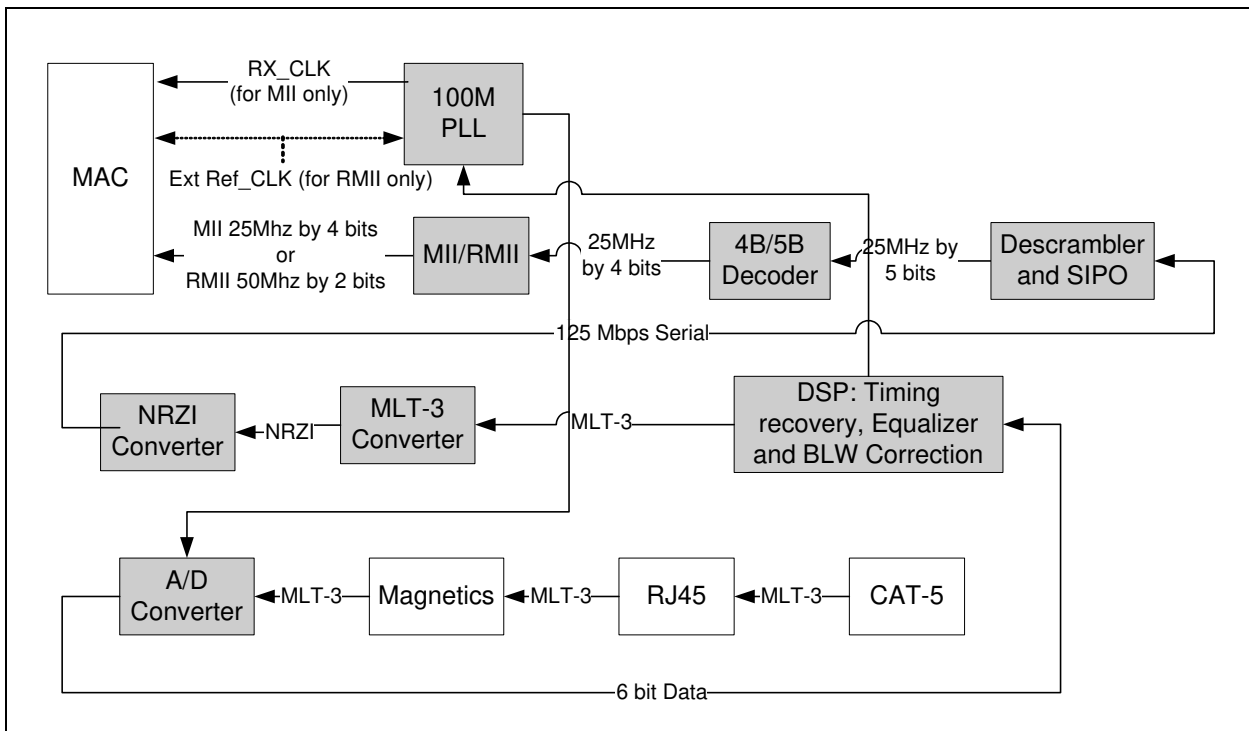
MAC

RX_CLK
(for MII only)

100M
PLL

Ext Ref_CLK (for RMII only)

MII 25Mhz by 4 bits
or
RMII 50Mhz by 2 bits

MII/RMII

25MHz
by 4 bits

4B/5B
Decoder

25MHz by
5 bits

Descrambler
and SIPO

125 Mbps Serial

NRZI
Converter

NRZI

MLT-3
Converter

MLT-3

DSP: Timing
recovery, Equalizer
and BLW Correction

A/D
Converter

MLT-3

Magnetics

MLT-3

RJ45

MLT-3

CAT-5

6 bit Data